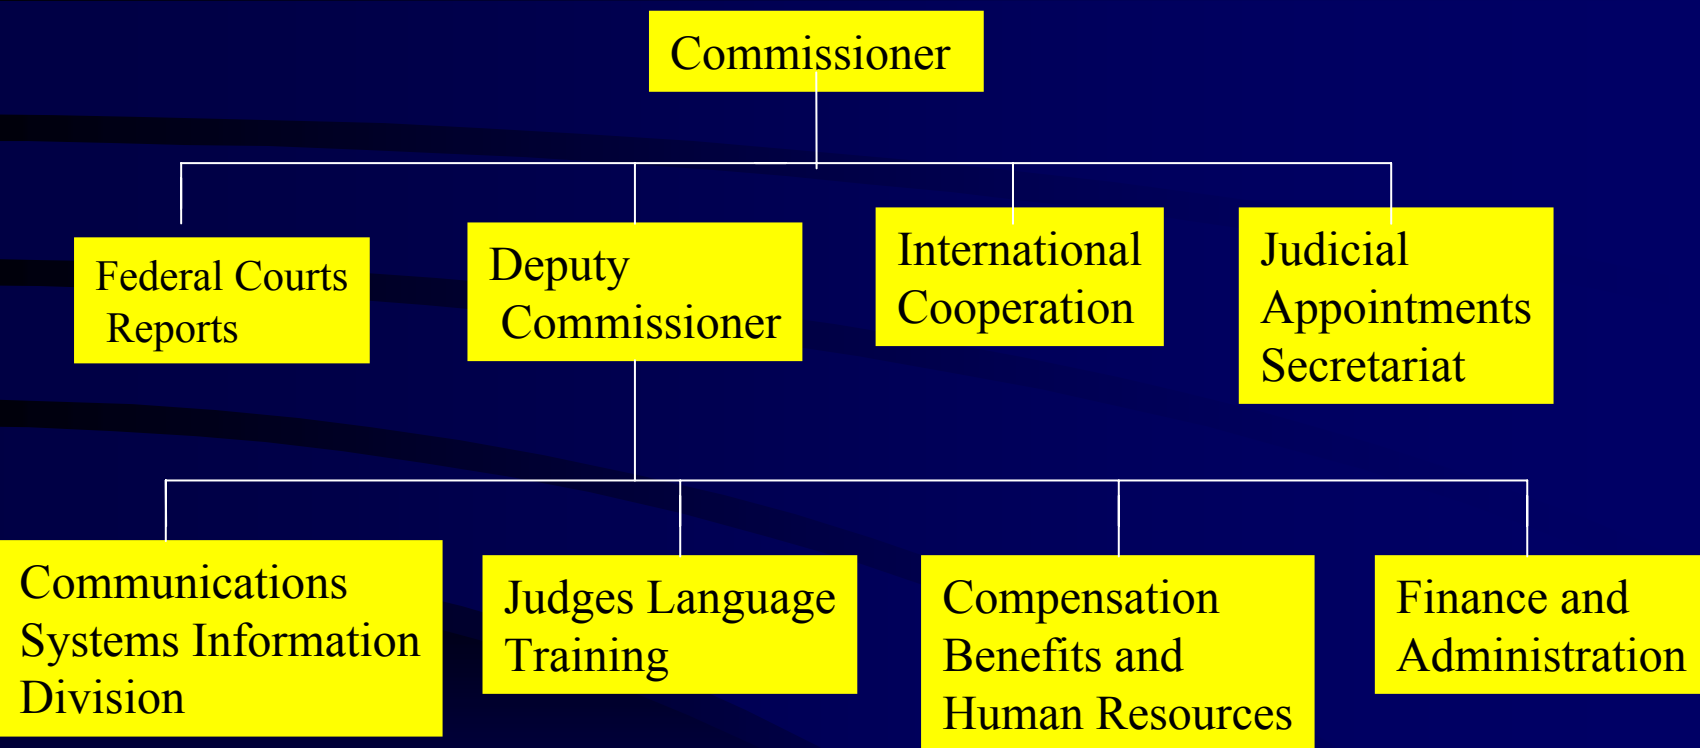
Commissioner

Federal Courts Reports

Deputy Commissioner

International Cooperation

Judicial Appointments Secretariat

Communications Systems Information Division

Judges Language Training

Compensation Benefits and Human Resources

Finance and Administration